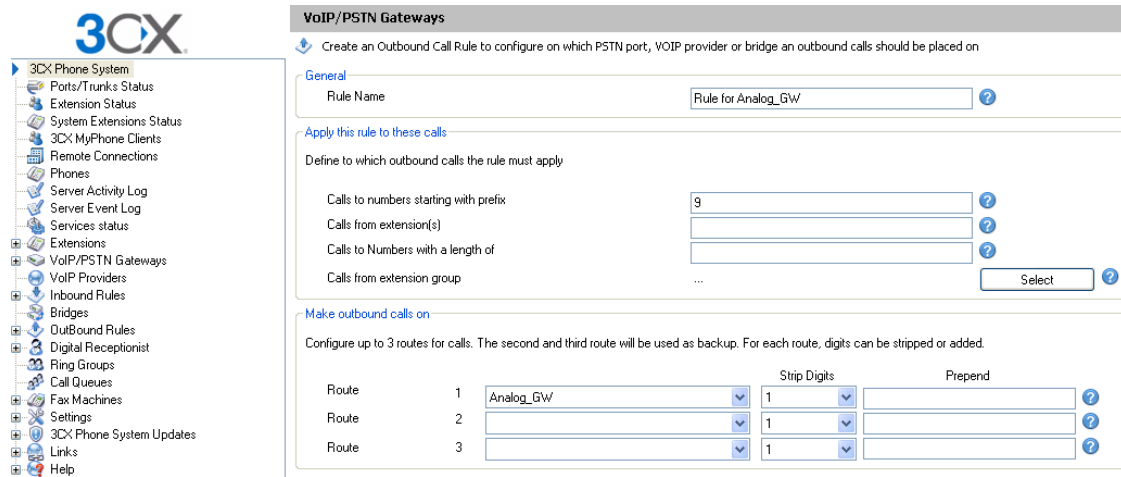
3CX

3CX Phone System
Ports/Trunks Status
Extension Status
System Extensions Status
3CX MyPhone Clients
Remote Connections
Phones
Server Activity Log
Server Event Log
Services status
Extensions
VoIP/PSTN Gateways
VoIP Providers
Inbound Rules
Bridges
OutBound Rules
Digital Receptionist
Ring Groups
Call Queues
Fax Machines
Settings
3CX Phone System Updates
Links
Help

VoIP/PSTN Gateways

Create an Outbound Call Rule to configure on which PSTN port, VOIP provider or bridge an outbound calls should be placed on

General

Rule Name | Rule for Analog_GW

Apply this rule to these calls

Define to which outbound calls the rule must apply

Calls to numbers starting with prefix | 9
Calls from extension(s)
Calls to Numbers with a length of
Calls from extension group ... Select

Make outbound calls on

Configure up to 3 routes for calls. The second and third route will be used as backup. For each route, digits can be stripped or added.

| | | | Strip Digits | Prepend |
|---|---|---|---|---|
| Route | 1 | Analog_GW | 1 | |
| Route | 2 | | 1 | |
| Route | 3 | | 1 | |